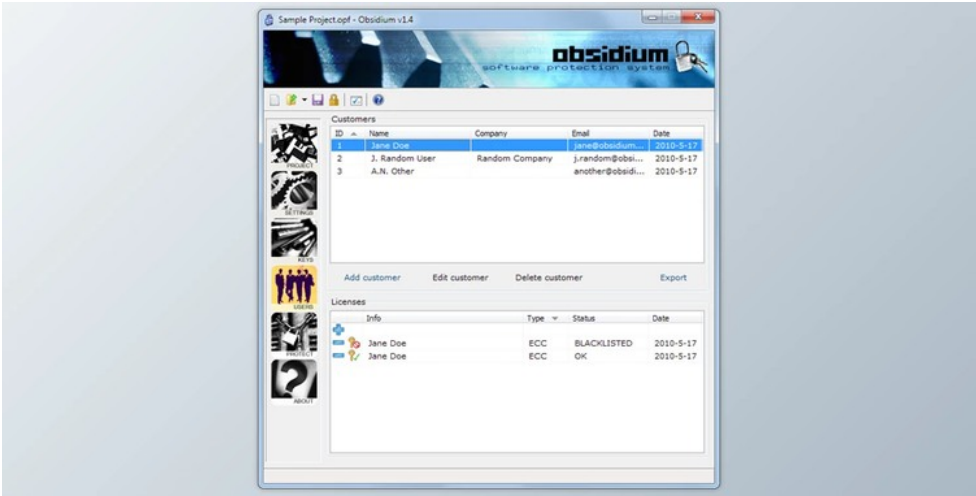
Sample Project.opf - Obsidium v1.4

obsidium
software protection system

PROJECT
SETTINGS
KEYS
USERS
PROTECT
ABOUT

Customers

| ID | Name | Company | Email | Date |
|---|---|---|---|---|
| 1 | Jane Doe | | jane@obsidium... | 2010-5-17 |
| 2 | J. Random User | Random Company | j.random@obsi... | 2010-5-17 |
| 3 | A.N. Other | | another@obsidi... | 2010-5-17 |

Add customer Edit customer Delete customer Export

Licenses

| Info | Type | Status | Date |
|---|---|---|---|
| Jane Doe | ECC | BLACKLISTED | 2010-5-17 |
| Jane Doe | ECC | OK | 2010-5-17 |